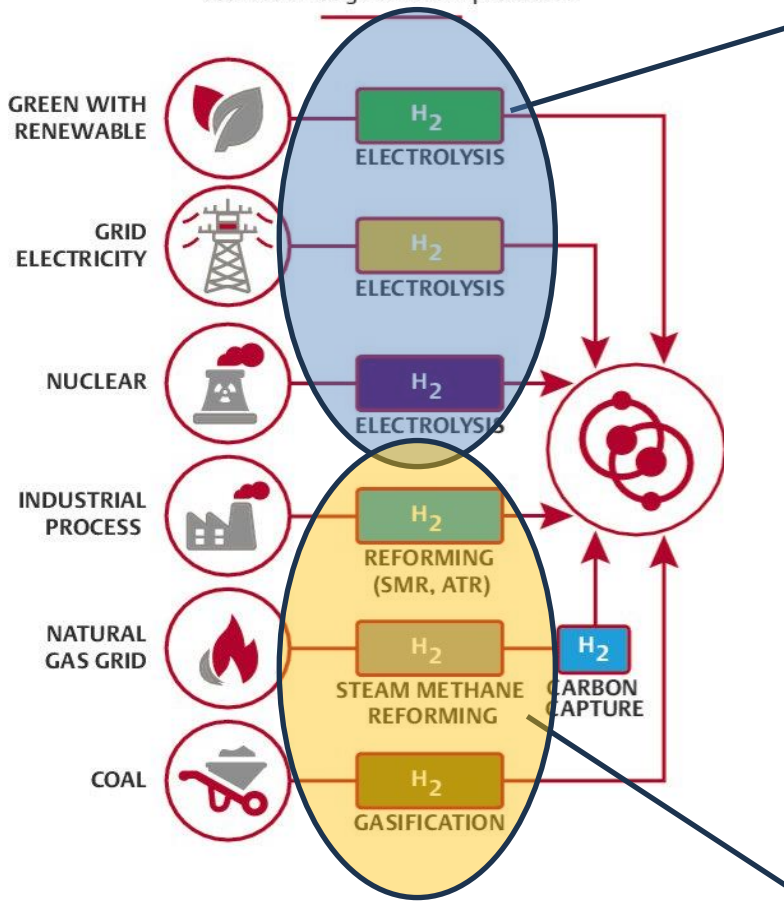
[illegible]

GREEN WITH RENEWABLE

$H_2$

ELECTROLYSIS

GRID ELECTRICITY

$H_2$

ELECTROLYSIS

NUCLEAR

$H_2$

ELECTROLYSIS

INDUSTRIAL PROCESS

$H_2$

REFORMING (SMR, ATR)

NATURAL GAS GRID

$H_2$

STEAM METHANE REFORMING

$H_2$

CARBON CAPTURE

COAL

$H_2$

GASIFICATION